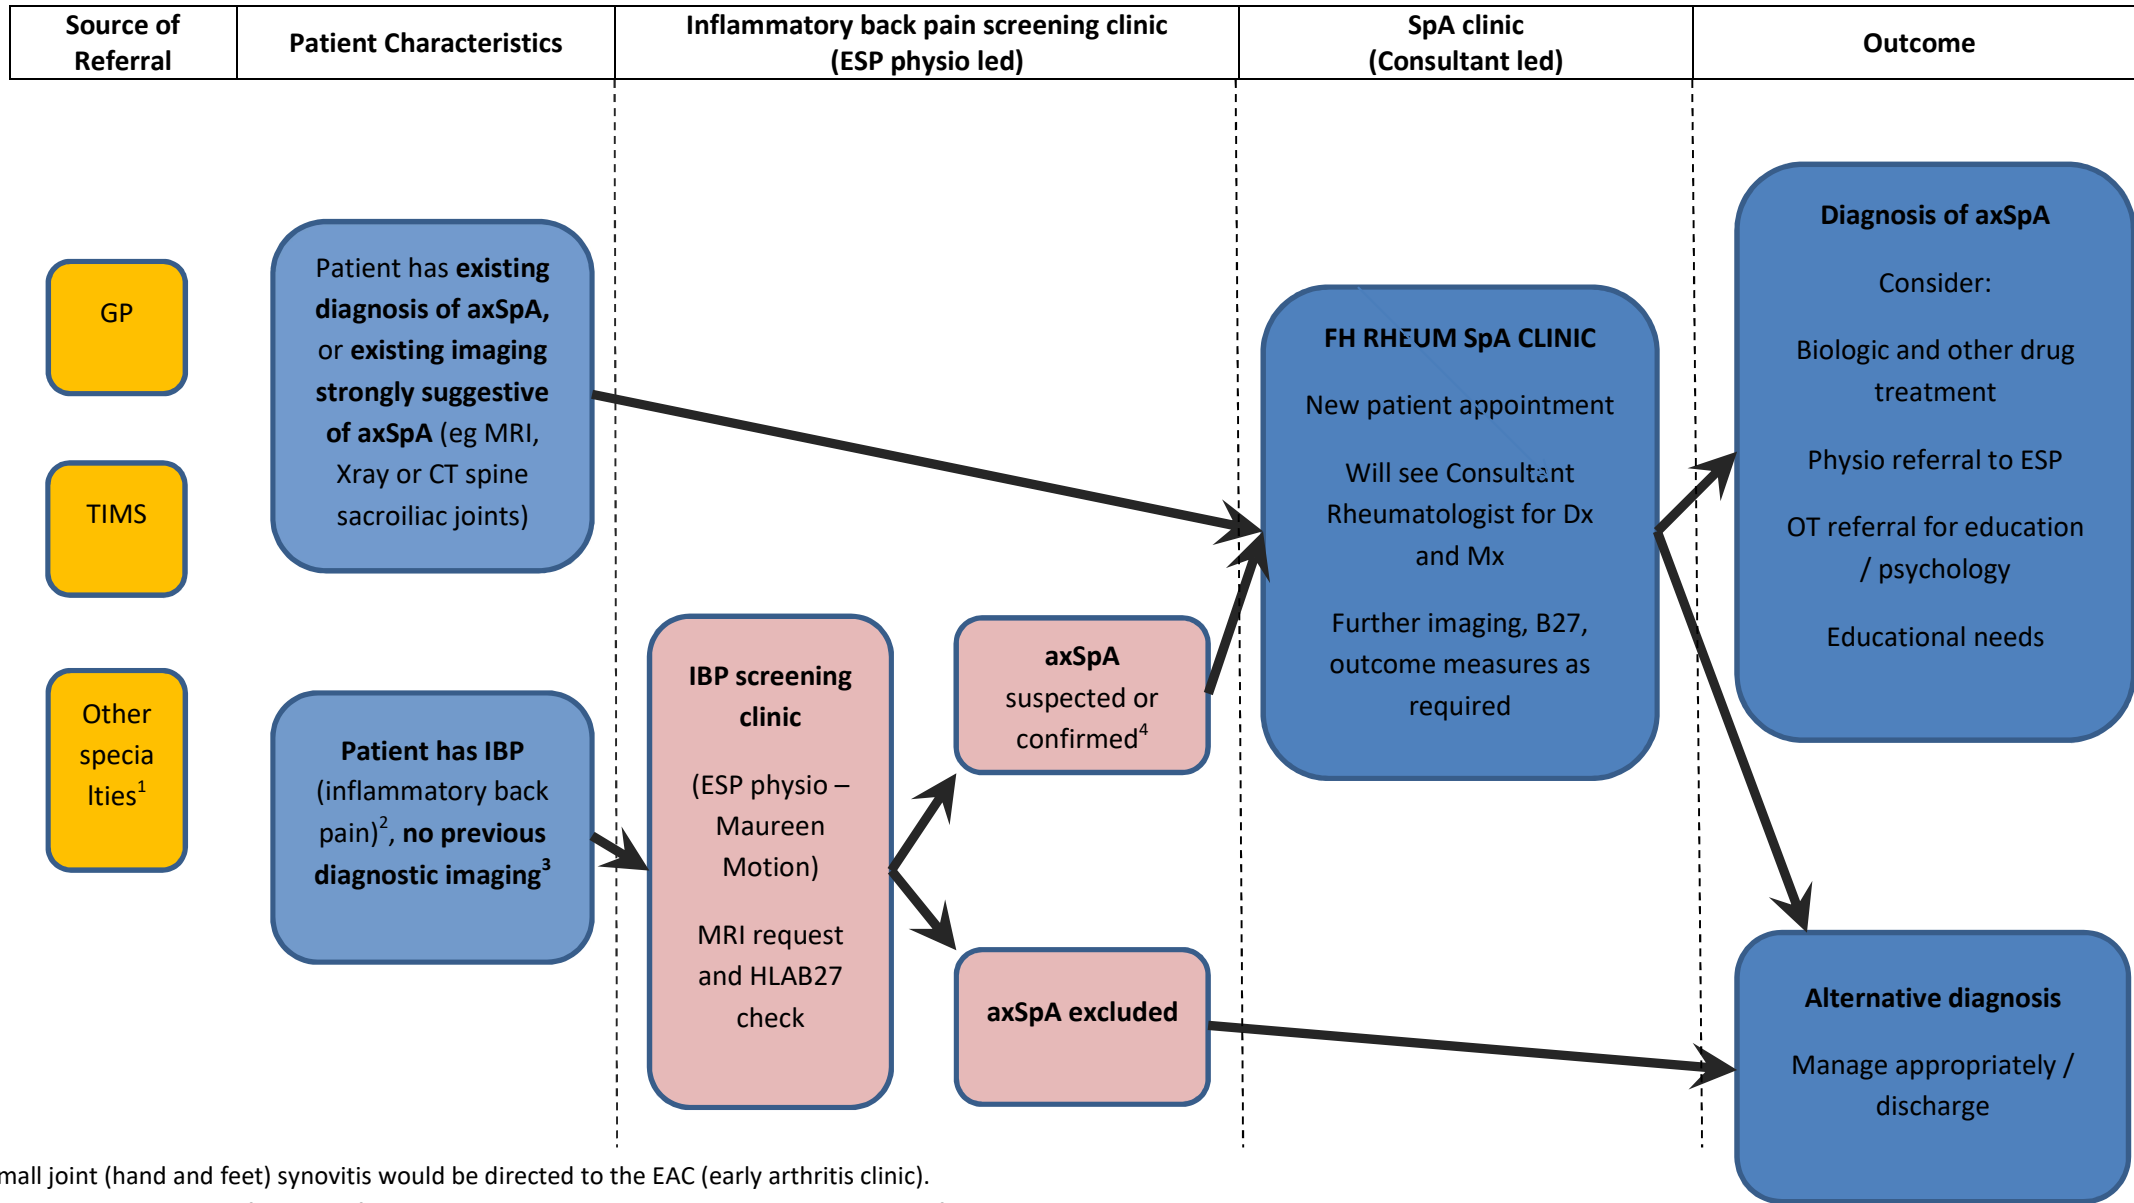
| Source of Referral | Patient Characteristics | Inflammatory back pain screening clinic (ESP physio led) | SpA clinic (Consultant led) | Outcome |
|---|---|---|---|---|

GP

TIMS

Other specialities$^1$

Patient has **existing diagnosis of axSpA,** or **existing imaging strongly suggestive of axSpA** (eg MRI, Xray or CT spine sacroiliac joints)

**Patient has IBP** (inflammatory back pain)$^2$, **no previous diagnostic imaging$^3$**

**IBP screening clinic**

(ESP physio – Maureen Motion)

MRI request and HLAB27 check

**axSpA** suspected or confirmed$^4$

**axSpA excluded**

**FH RHEUM SpA CLINIC**

New patient appointment

Will see Consultant Rheumatologist for Dx and Mx

Further imaging, B27, outcome measures as required

**Diagnosis of axSpA**

Consider:

Biologic and other drug treatment

Physio referral to ESP

OT referral for education / psychology

Educational needs

**Alternative diagnosis**

Manage appropriately / discharge

mall joint (hand and feet) synovitis would be directed to the EAC (early arthritis clinic).